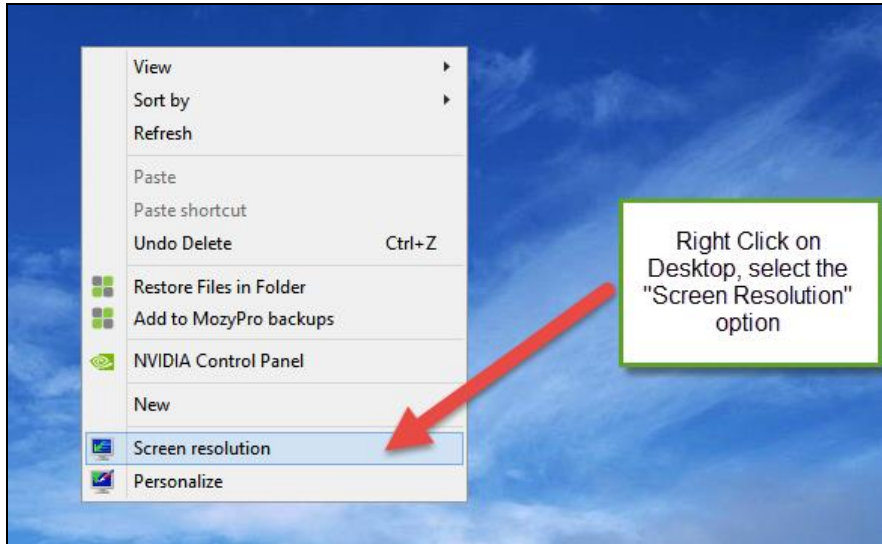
View
Sort by
Refresh
Paste
Paste shortcut
Undo Delete Ctrl+Z
Restore Files in Folder
Add to MozyPro backups
NVIDIA Control Panel
New
Screen resolution
Personalize

Right Click on Desktop, select the "Screen Resolution" option